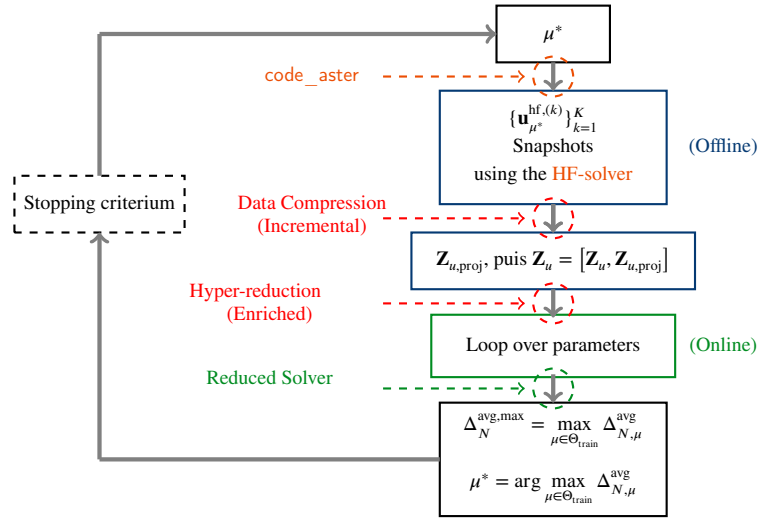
$\mu^*$

code_aster

$\{\mathbf{u}_{\mu^*}^{\mathrm{hf},(k)}\}_{k=1}^{K}$
Snapshots
using the HF-solver

(Offline)

Stopping criterium

Data Compression
(Incremental)

$\mathbf{Z}_{u,\mathrm{proj}}$, puis $\mathbf{Z}_u = [\mathbf{Z}_u, \mathbf{Z}_{u,\mathrm{proj}}]$

Hyper-reduction
(Enriched)

Loop over parameters

(Online)

Reduced Solver

$\Delta_N^{\mathrm{avg,max}} = \max_{\mu \in \Theta_{\mathrm{train}}} \Delta_{N,\mu}^{\mathrm{avg}}$

$\mu^* = \arg \max_{\mu \in \Theta_{\mathrm{train}}} \Delta_{N,\mu}^{\mathrm{avg}}$